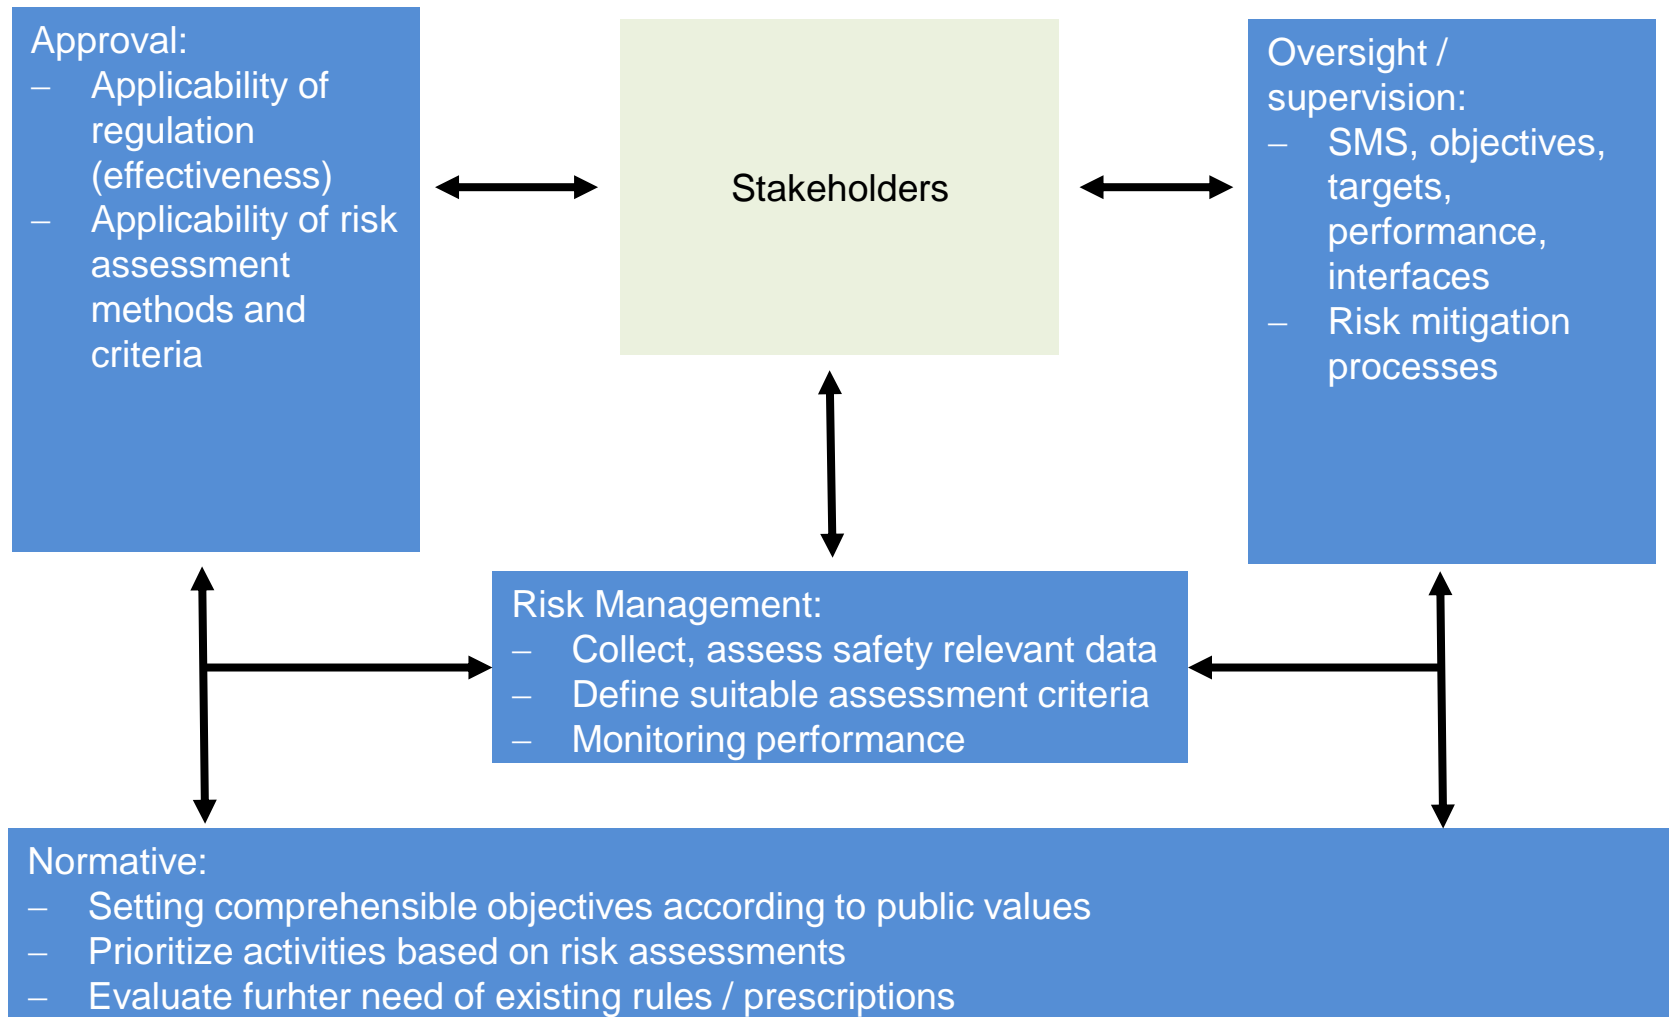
Approval:
– Applicability of regulation (effectiveness)
– Applicability of risk assessment methods and criteria

Stakeholders

Oversight / supervision:
– SMS, objectives, targets, performance, interfaces
– Risk mitigation processes

Risk Management:
– Collect, assess safety relevant data
– Define suitable assessment criteria
– Monitoring performance

Normative:
– Setting comprehensible objectives according to public values
– Prioritize activities based on risk assessments
– Evaluate furhter need of existing rules / prescriptions